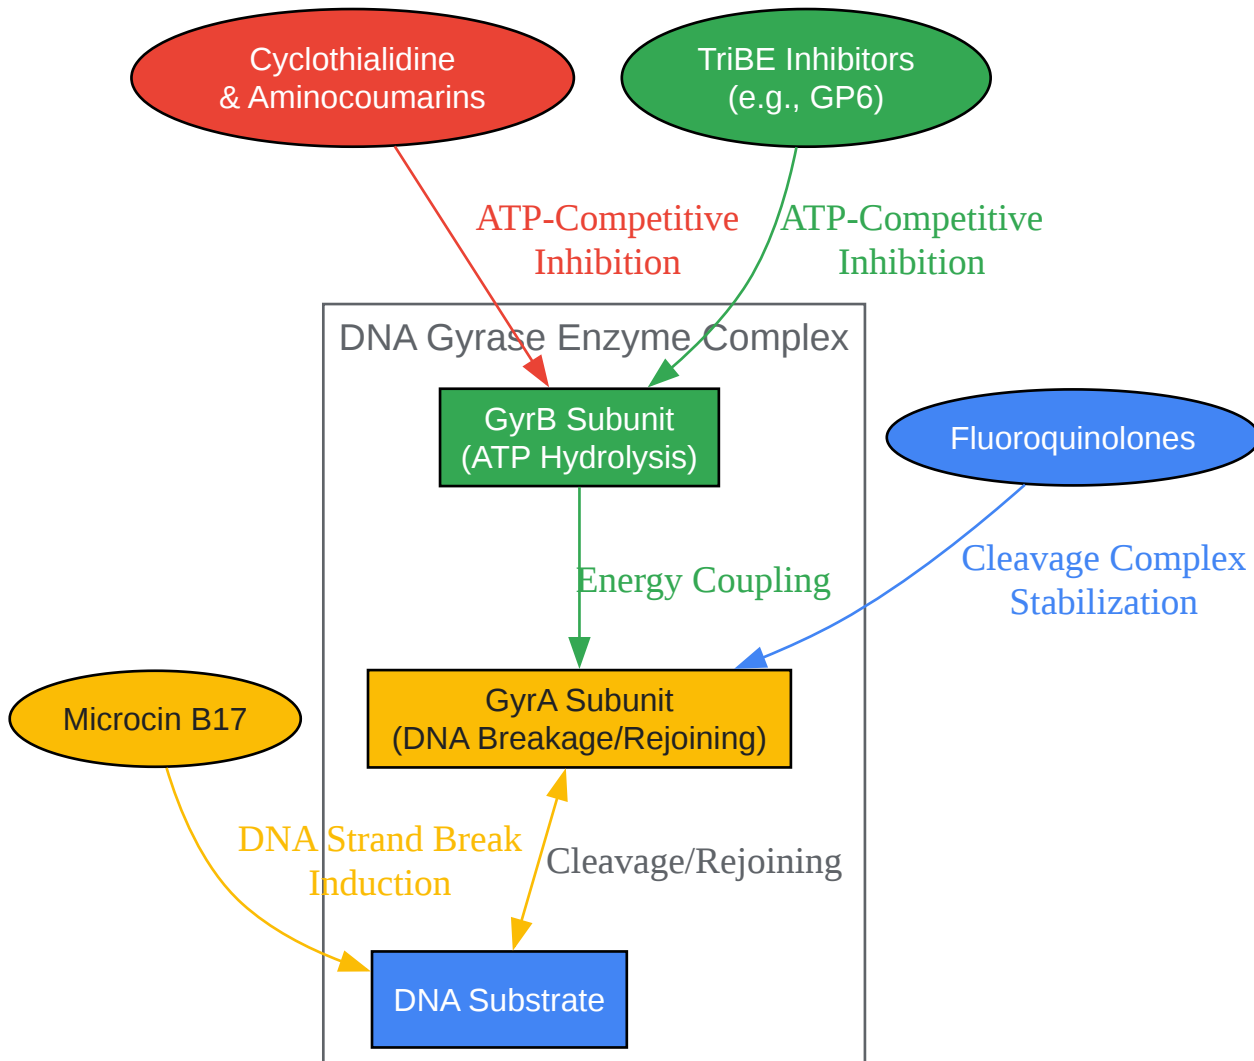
Cyclothialidine
& Aminocoumarins

TriBE Inhibitors
(e.g., GP6)

ATP-Competitive
Inhibition

ATP-Competitive
Inhibition

DNA Gyrase Enzyme Complex

GyrB Subunit
(ATP Hydrolysis)

Fluoroquinolones

Energy Coupling

Cleavage Complex
Stabilization

GyrA Subunit
(DNA Breakage/Rejoining)

Microcin B17

DNA Strand Break
Induction

Cleavage/Rejoining

DNA Substrate